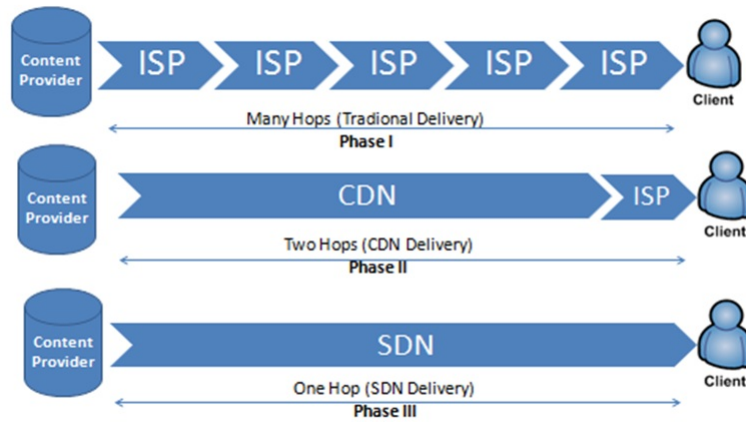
Content Provider
ISP
ISP
ISP
ISP
ISP
Client
Many Hops (Tradional Delivery)
Phase I

Content Provider
CDN
ISP
Client
Two Hops (CDN Delivery)
Phase II

Content Provider
SDN
Client
One Hop (SDN Delivery)
Phase III